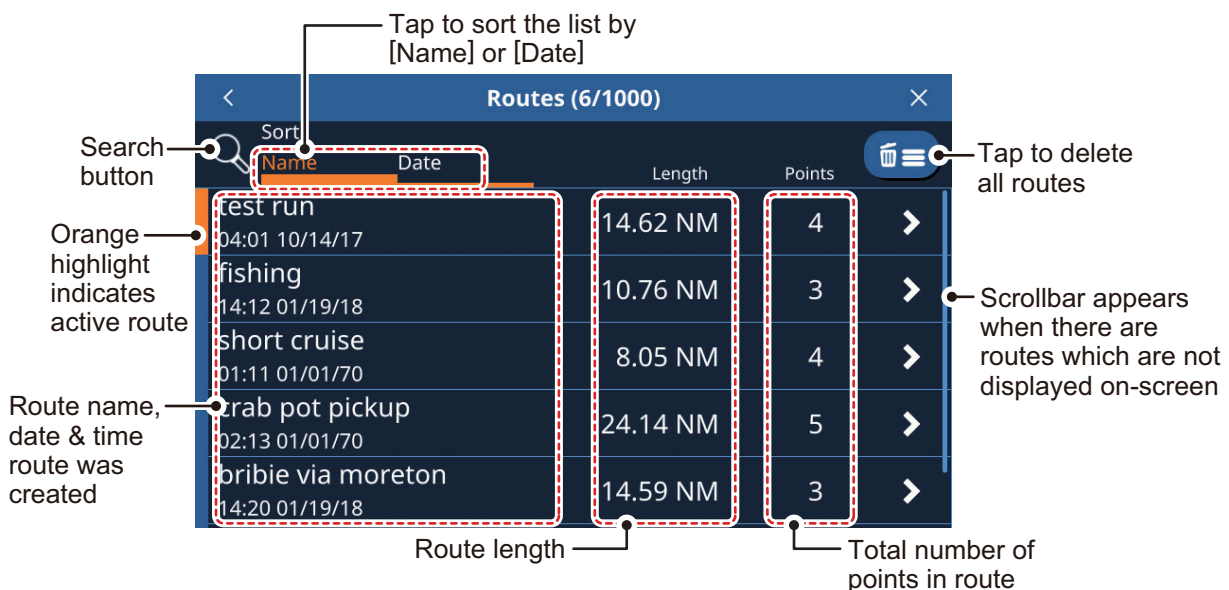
Tap to sort the list by [Name] or [Date]

<

Routes (6/1000)

×

Search button

Sort

Name

Date

Length

Points

Tap to delete all routes

Orange highlight indicates active route

test run
04:01 10/14/17

14.62 NM

4

fishing
14:12 01/19/18

10.76 NM

3

Scrollbar appears when there are routes which are not displayed on-screen

short cruise
01:11 01/01/70

8.05 NM

4

Route name, date & time route was created

crab pot pickup
02:13 01/01/70

24.14 NM

5

bribie via moreton
14:20 01/19/18

14.59 NM

3

Route length

Total number of points in route